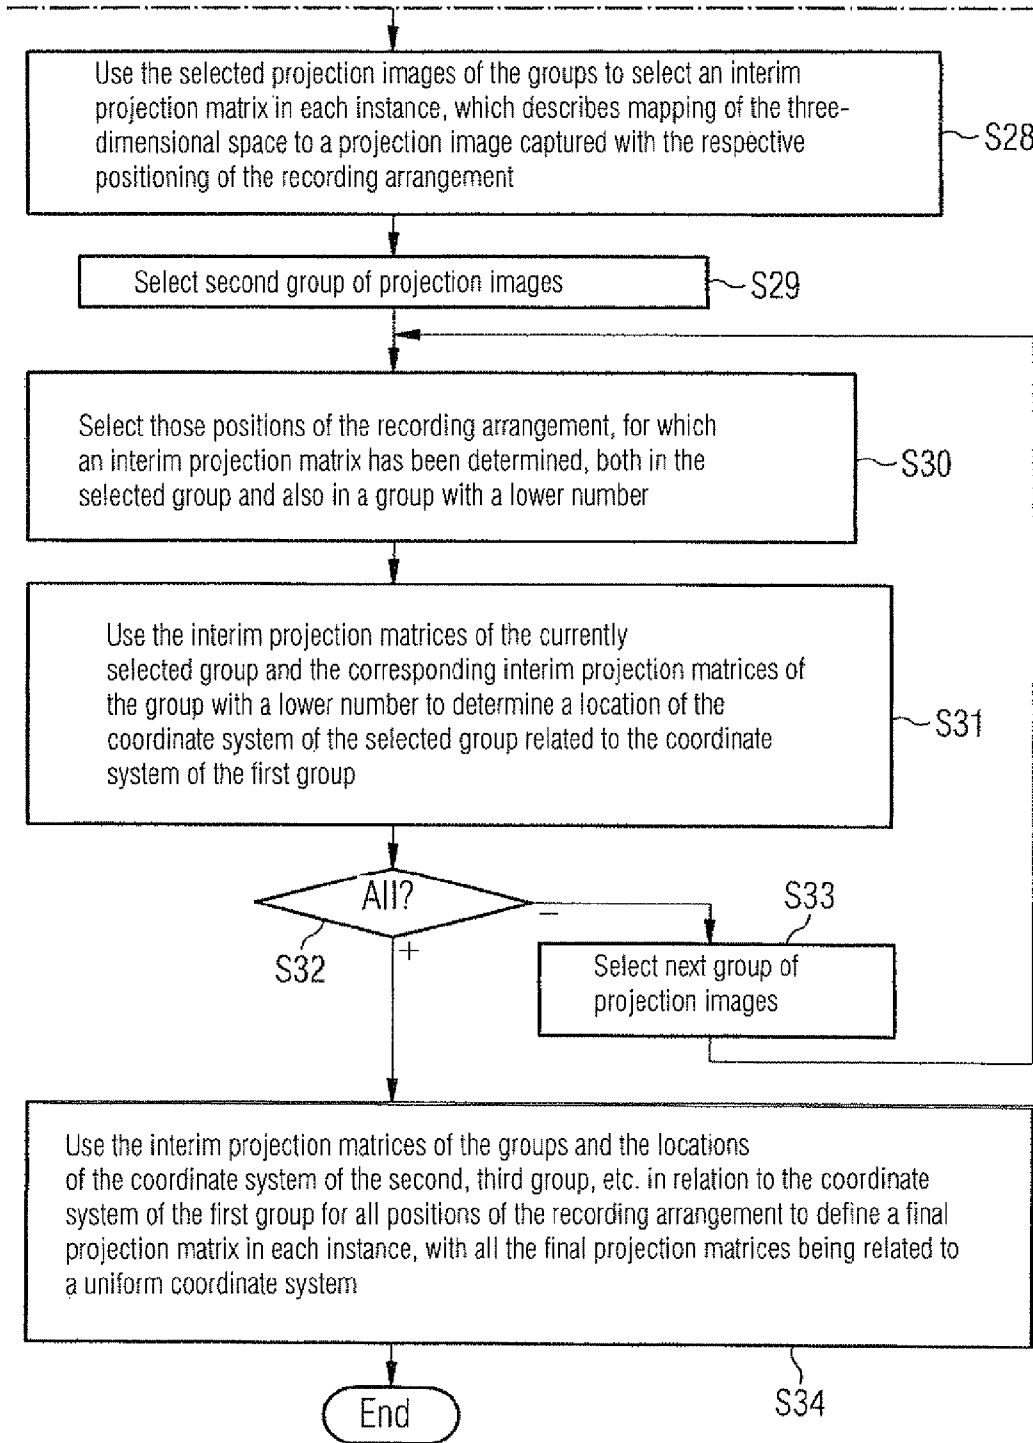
Use the selected projection images of the groups to select an interim projection matrix in each instance, which describes mapping of the three-dimensional space to a projection image captured with the respective positioning of the recording arrangement

S28

Select second group of projection images

S29

Select those positions of the recording arrangement, for which an interim projection matrix has been determined, both in the selected group and also in a group with a lower number

S30

Use the interim projection matrices of the currently selected group and the corresponding interim projection matrices of the group with a lower number to determine a location of the coordinate system of the selected group related to the coordinate system of the first group

S31

All?

S32

−

+

S33

Select next group of projection images

Use the interim projection matrices of the groups and the locations of the coordinate system of the second, third group, etc. in relation to the coordinate system of the first group for all positions of the recording arrangement to define a final projection matrix in each instance, with all the final projection matrices being related to a uniform coordinate system

S34

End